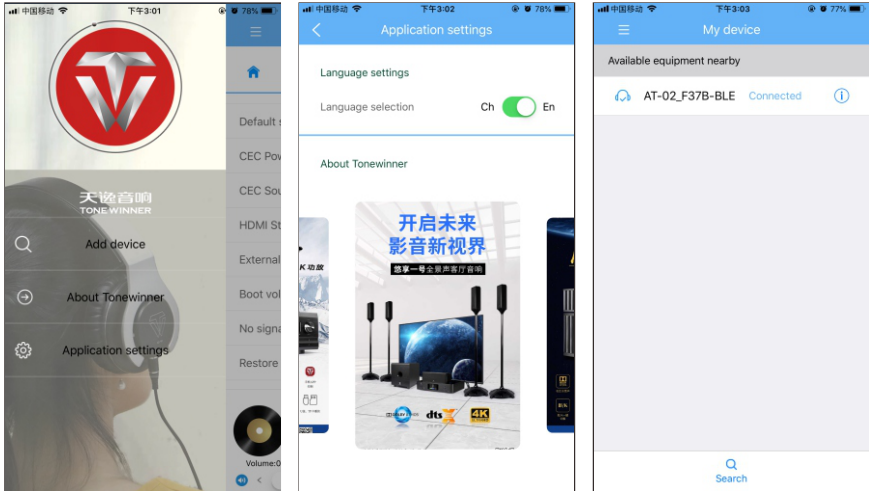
中国移动 下午3:01 78%

天逸音响
TONE WINNER

Add device

About Tonewinner

Application settings

Default s
CEC Pow
CEC Sou
HDMI St
External
Boot vol
No signa
Restore

Volume:0

中国移动 下午3:02 78%

Application settings

Language settings

Language selection Ch En

About Tonewinner

K功放

开启未来
影音新视界

悠享一号全景声家庭影院

dts X
4K

中国移动 下午3:03 77%

My device

Available equipment nearby

AT-02_F37B-BLE Connected

Search